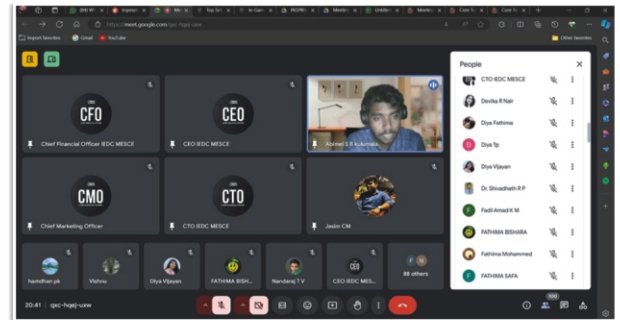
https://meet.google.com/qxc-hqej-uaw

Import favorites Gmail YouTube Other favorites

CFO
Chief Financial Officer IEDC MESCE

CEO
CEO IEDC MESCE

Abinav S R Kulumala

CMO
Chief Marketing Officer

CTO
CTO IEDC MESCE

Jestin CM

hamdhan pk
Vishnu
Diya Vijayan
FATHIMA BISH...
Nandaraj T V
CEO IEDC MES...
88 others

20:41 | qxc-hqej-uaw

People
CTO IEDC MESCE
Devika R Nair
Diya Fathima
Diya Tp
Diya Vijayan
Dr. Shivadhath R P
Fadil Amad K M
FATHIMA BISHARA
Fathima Mohammed
FATHIMA SAFA

100